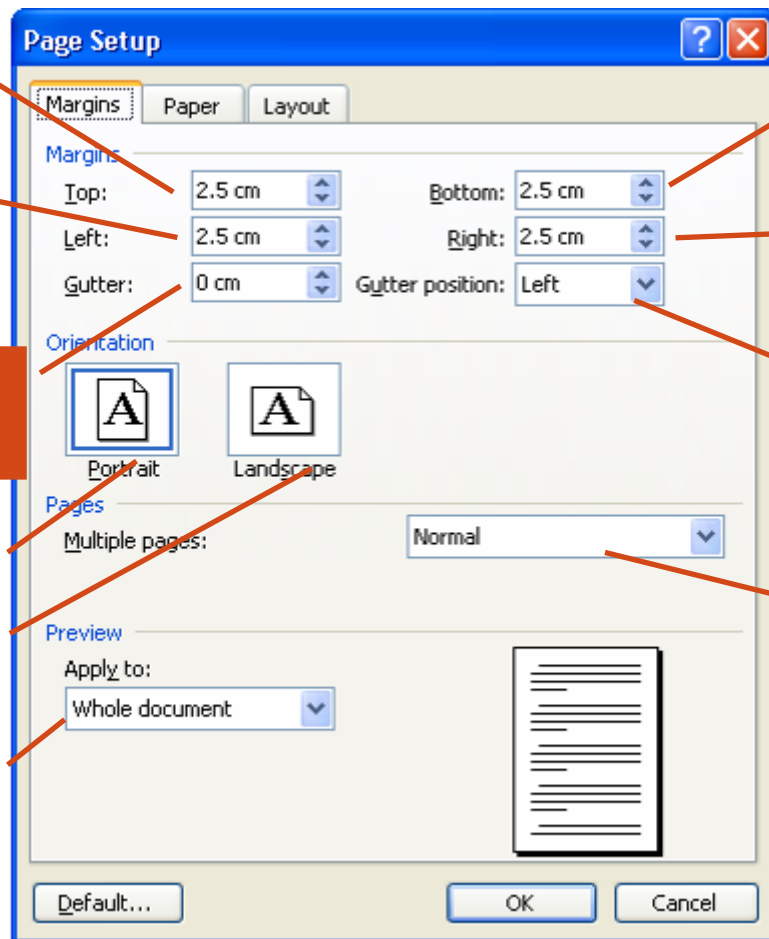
Page Setup

Margins | Paper | Layout

Margins

Top: 2.5 cm

Bottom: 2.5 cm

Left: 2.5 cm

Right: 2.5 cm

Gutter: 0 cm

Gutter position: Left

Orientation

A

Portrait

A

Landscape

Pages

Multiple pages: Normal

Preview

Apply to:

Whole document

Default...

OK

Cancel